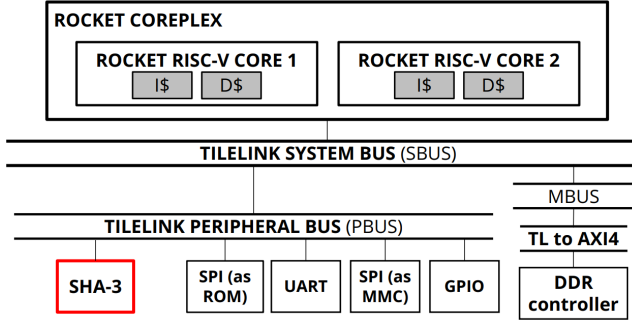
ROCKET COREPLEX

ROCKET RISC-V CORE 1
I$
D$

ROCKET RISC-V CORE 2
I$
D$

TILELINK SYSTEM BUS (SBUS)

MBUS

TILELINK PERIPHERAL BUS (PBUS)

TL to AXI4

SHA-3

SPI (as ROM)

UART

SPI (as MMC)

GPIO

DDR controller